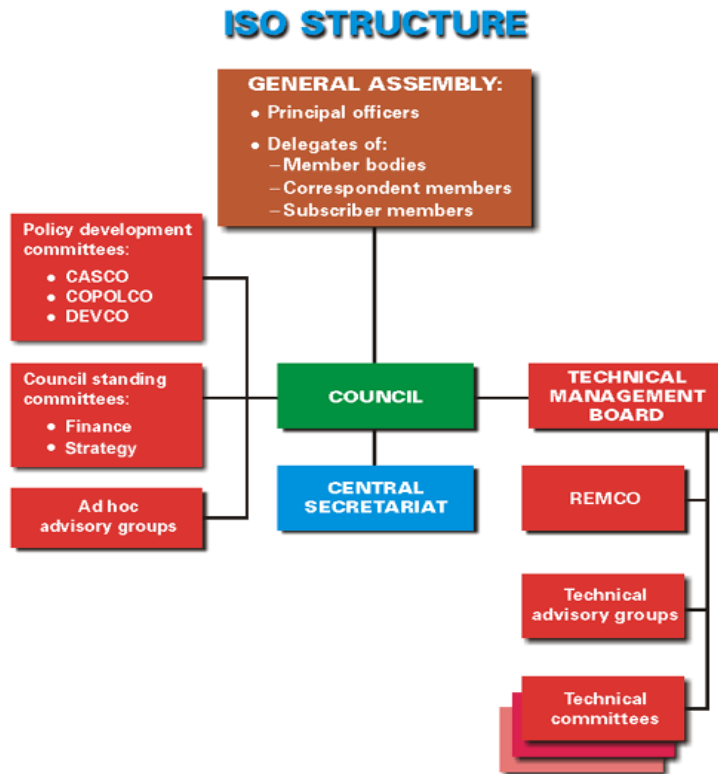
ISO STRUCTURE

GENERAL ASSEMBLY:
• Principal officers
• Delegates of:
– Member bodies
– Correspondent members
– Subscriber members

Policy development committees:
• CASCO
• COPOLCO
• DEVCO

Council standing committees:
• Finance
• Strategy

Ad hoc advisory groups

COUNCIL

CENTRAL SECRETARIAT

TECHNICAL MANAGEMENT BOARD

REMCO

Technical advisory groups

Technical committees